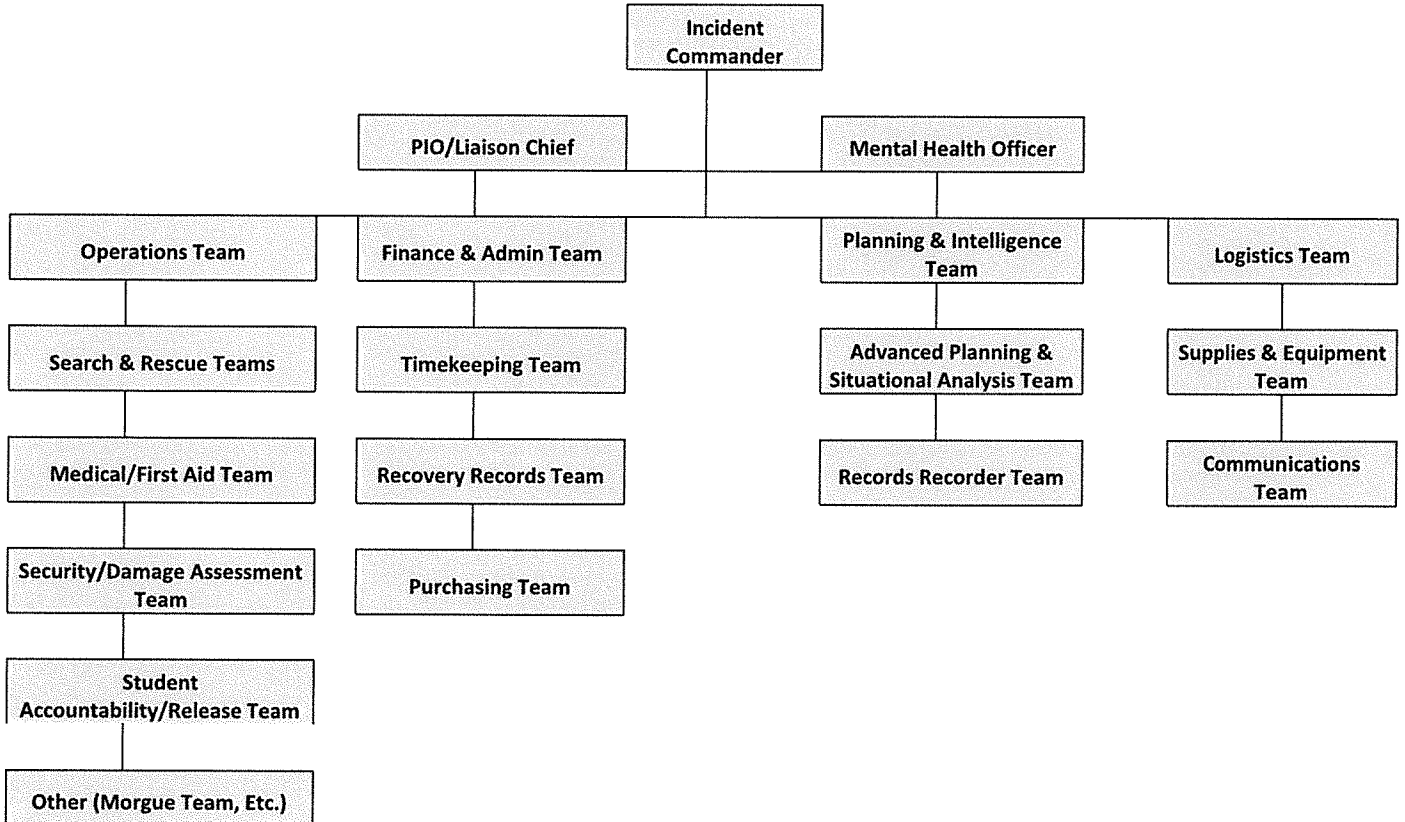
Incident Commander

PIO/Liaison Chief

Mental Health Officer

Operations Team

Search & Rescue Teams

Medical/First Aid Team

Security/Damage Assessment Team

Student Accountability/Release Team

Other (Morgue Team, Etc.)

Finance & Admin Team

Timekeeping Team

Recovery Records Team

Purchasing Team

Planning & Intelligence Team

Advanced Planning & Situational Analysis Team

Records Recorder Team

Logistics Team

Supplies & Equipment Team

Communications Team